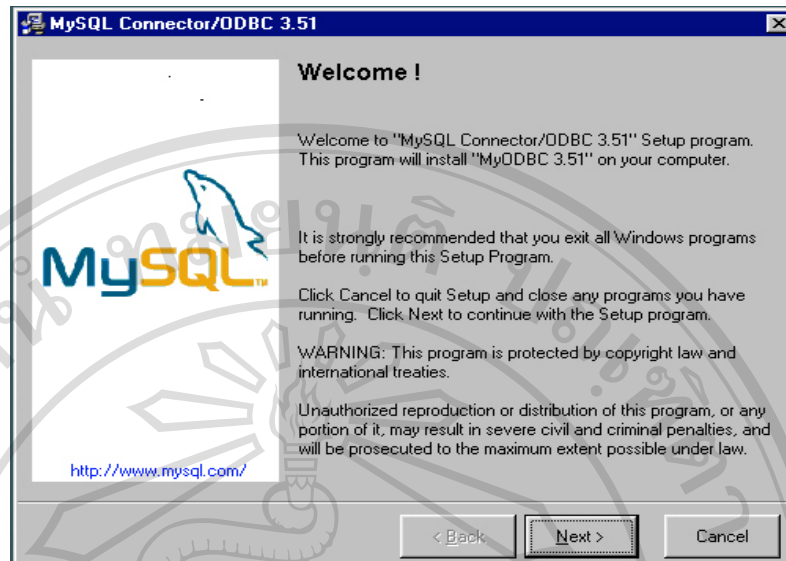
MySQL Connector/ODBC 3.51

Welcome !

Welcome to "MySQL Connector/ODBC 3.51" Setup program. This program will install "MyODBC 3.51" on your computer.

It is strongly recommended that you exit all Windows programs before running this Setup Program.

Click Cancel to quit Setup and close any programs you have running. Click Next to continue with the Setup program.

WARNING: This program is protected by copyright law and international treaties.

Unauthorized reproduction or distribution of this program, or any portion of it, may result in severe civil and criminal penalties, and will be prosecuted to the maximum extent possible under law.

MySQL

http://www.mysql.com/

< Back

Next >

Cancel